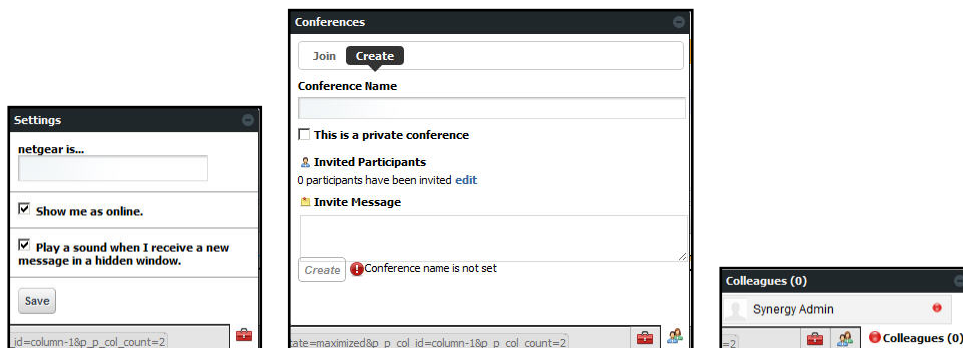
Settings

netgear is...

Show me as online.

Play a sound when I receive a new message in a hidden window.

Save

id=column-1&p_p_col_count=2

Conferences

Join Create

Conference Name

This is a private conference

Invited Participants

0 participants have been invited edit

Invite Message

Create Conference name is not set

tate=maximized&p_p_col_id=column-1&p_p_col_count=2

Colleagues (0)

Synergy Admin

=2

Colleagues (0)